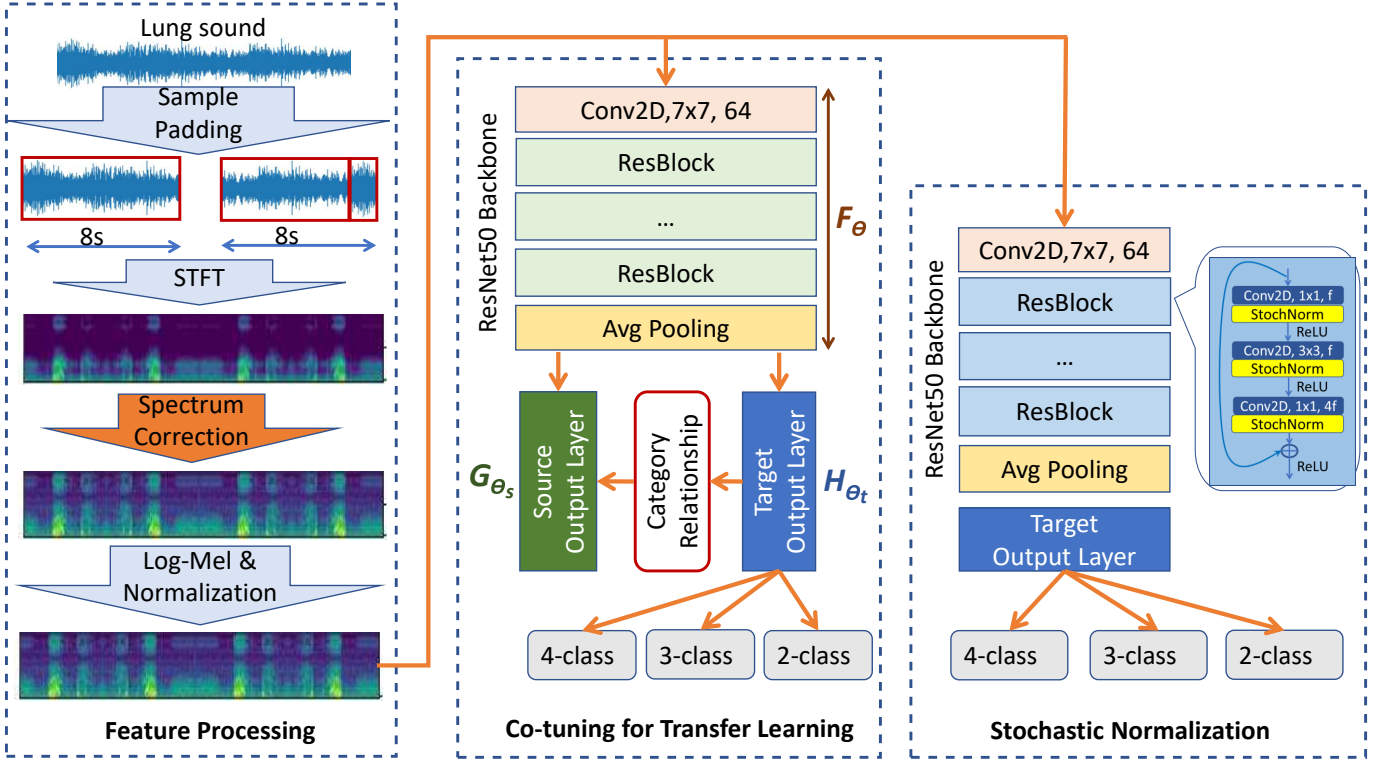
Lung sound

Sample Padding

8s

8s

STFT

Spectrum Correction

Log-Mel & Normalization

Feature Processing

ResNet50 Backbone

Conv2D,7x7, 64

ResBlock

...

ResBlock

Avg Pooling

$F_{\theta}$

$G_{\theta_s}$

Source Output Layer

Category Relationship

Target Output Layer

$H_{\theta_t}$

4-class

3-class

2-class

Co-tuning for Transfer Learning

ResNet50 Backbone

Conv2D,7x7, 64

ResBlock

...

ResBlock

Avg Pooling

Target Output Layer

Conv2D, 1x1, f

StochNorm

ReLU

Conv2D, 3x3, f

StochNorm

ReLU

Conv2D, 1x1, 4f

StochNorm

ReLU

4-class

3-class

2-class

Stochastic Normalization